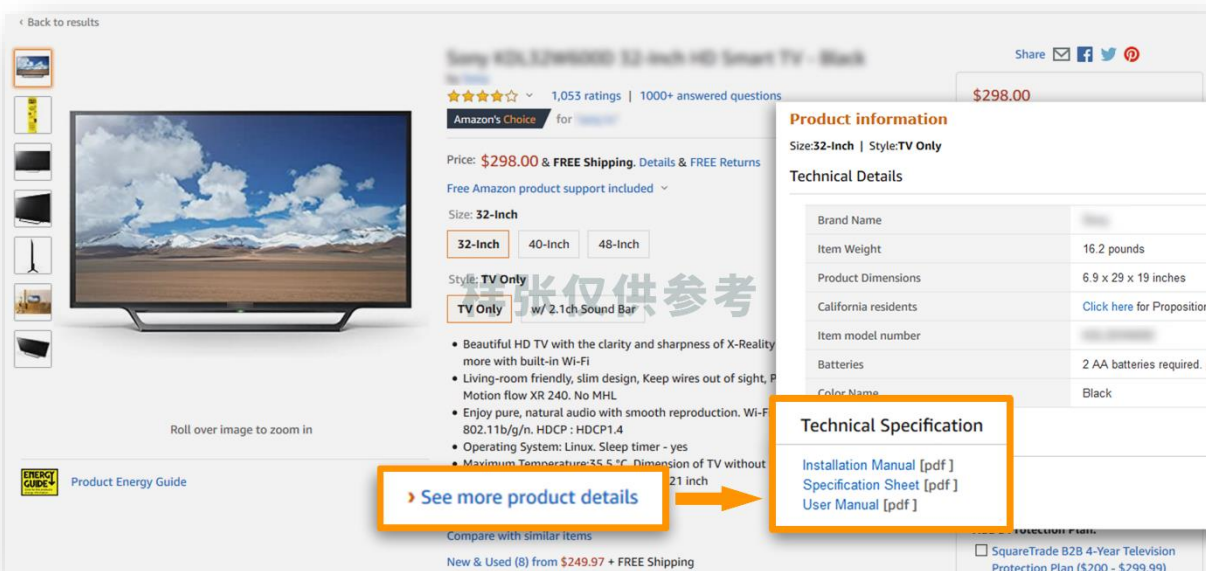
‹ Back to results

Sony KDL32W600D 32-Inch HD Smart TV - Black

by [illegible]

1,053 ratings | 1000+ answered questions

Amazon's Choice for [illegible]

Price: $298.00 & FREE Shipping. Details & FREE Returns

Free Amazon product support included

Size: 32-Inch

32-Inch 40-Inch 48-Inch

Style: TV Only

TV Only w/ 2.1ch Sound Bar

样张仅供参考

- Beautiful HD TV with the clarity and sharpness of X-Reality more with built-in Wi-Fi
- Living-room friendly, slim design, Keep wires out of sight, P Motion flow XR 240. No MHL
- Enjoy pure, natural audio with smooth reproduction. Wi-F 802.11b/g/n. HDCP : HDCP1.4
- Operating System: Linux. Sleep timer - yes
- Maximum Temperature:35.5 °C. Dimension of TV without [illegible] 21 inch

› See more product details

Compare with similar items

New & Used (8) from $249.97 + FREE Shipping

Roll over image to zoom in

Product Energy Guide

Share

$298.00

Product information

Size:32-Inch | Style:TV Only

Technical Details

| Brand Name | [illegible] |
|---|---|
| Item Weight | 16.2 pounds |
| Product Dimensions | 6.9 x 29 x 19 inches |
| California residents | Click here for Propositio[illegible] |
| Item model number | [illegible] |
| Batteries | 2 AA batteries required. |
| Color Name | Black |

Technical Specification

Installation Manual [pdf ]
Specification Sheet [pdf ]
User Manual [pdf ]

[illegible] Protection Plan:

SquareTrade B2B 4-Year Television Protection Plan ($200 - $299.99)